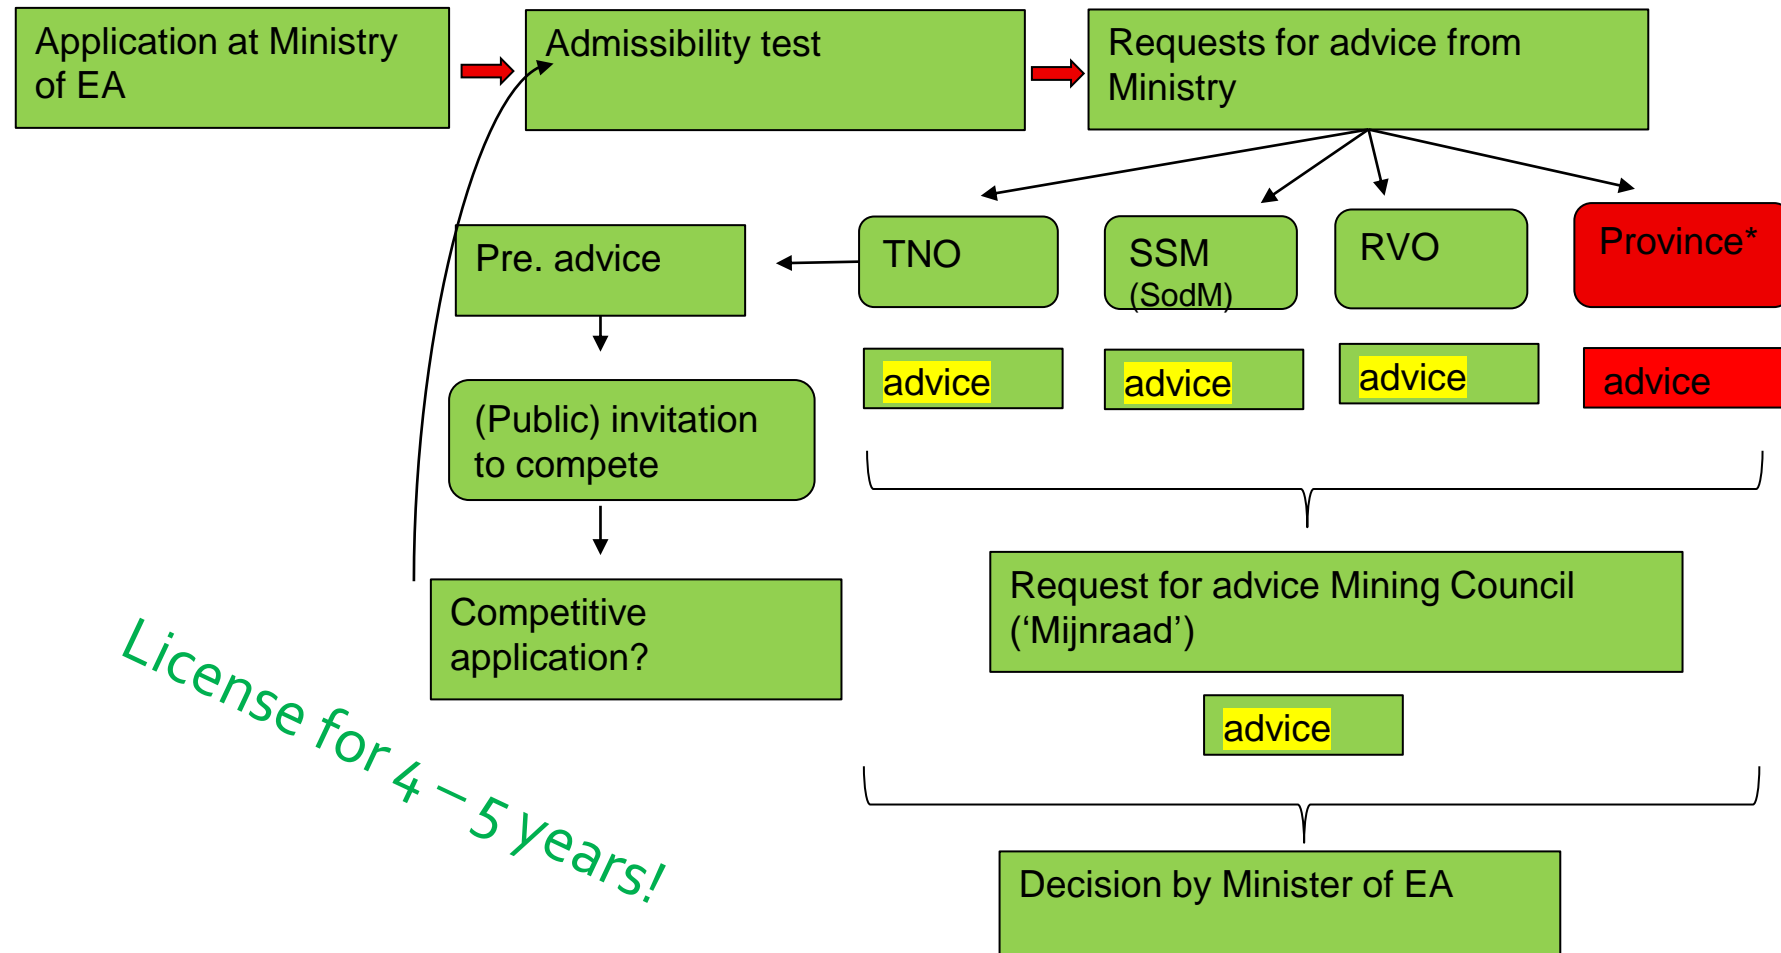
Application at Ministry of EA

Admissibility test

Requests for advice from Ministry

TNO

SSM (SodM)

RVO

Province*

Pre. advice

advice

advice

advice

advice

(Public) invitation to compete

Competitive application?

Request for advice Mining Council ('Mijnraad')

advice

Decision by Minister of EA

License for 4 – 5 years!